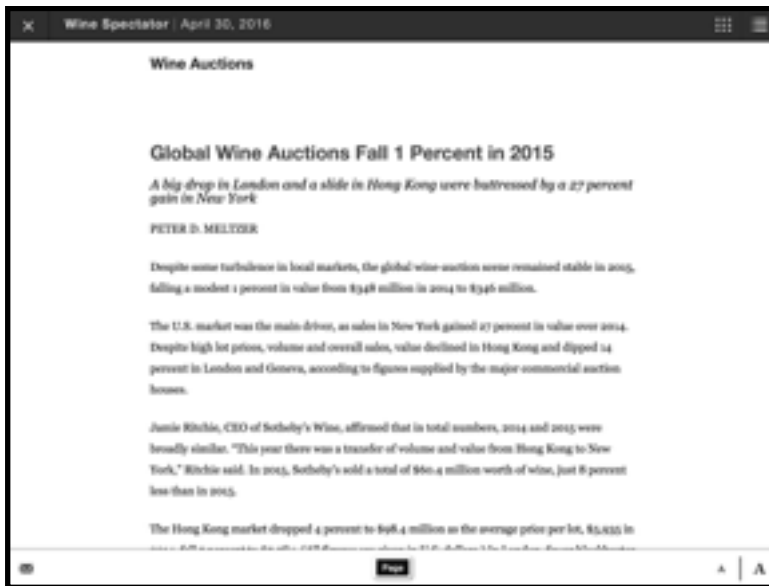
Wine Spectator | April 30, 2016

Wine Auctions

Global Wine Auctions Fall 1 Percent in 2015

A big drop in London and a slide in Hong Kong were buttressed by a 27 percent gain in New York

PETER D. MELTZER

Despite some turbulence in local markets, the global wine-auction scene remained stable in 2015, falling a modest 1 percent in value from $348 million in 2014 to $346 million.

The U.S. market was the main driver, as sales in New York gained 27 percent in value over 2014. Despite high lot prices, volume and overall sales, value declined in Hong Kong and dipped 14 percent in London and Geneva, according to figures supplied by the major commercial auction houses.

Jamie Ritchie, CEO of Sotheby's Wine, affirmed that in total numbers, 2014 and 2015 were broadly similar. "This year there was a transfer of volume and value from Hong Kong to New York," Ritchie said. In 2015, Sotheby's sold a total of $60.4 million worth of wine, just 8 percent less than in 2015.

The Hong Kong market dropped 4 percent to $98.4 million as the average price per lot, $5,935 in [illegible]

Page

A A